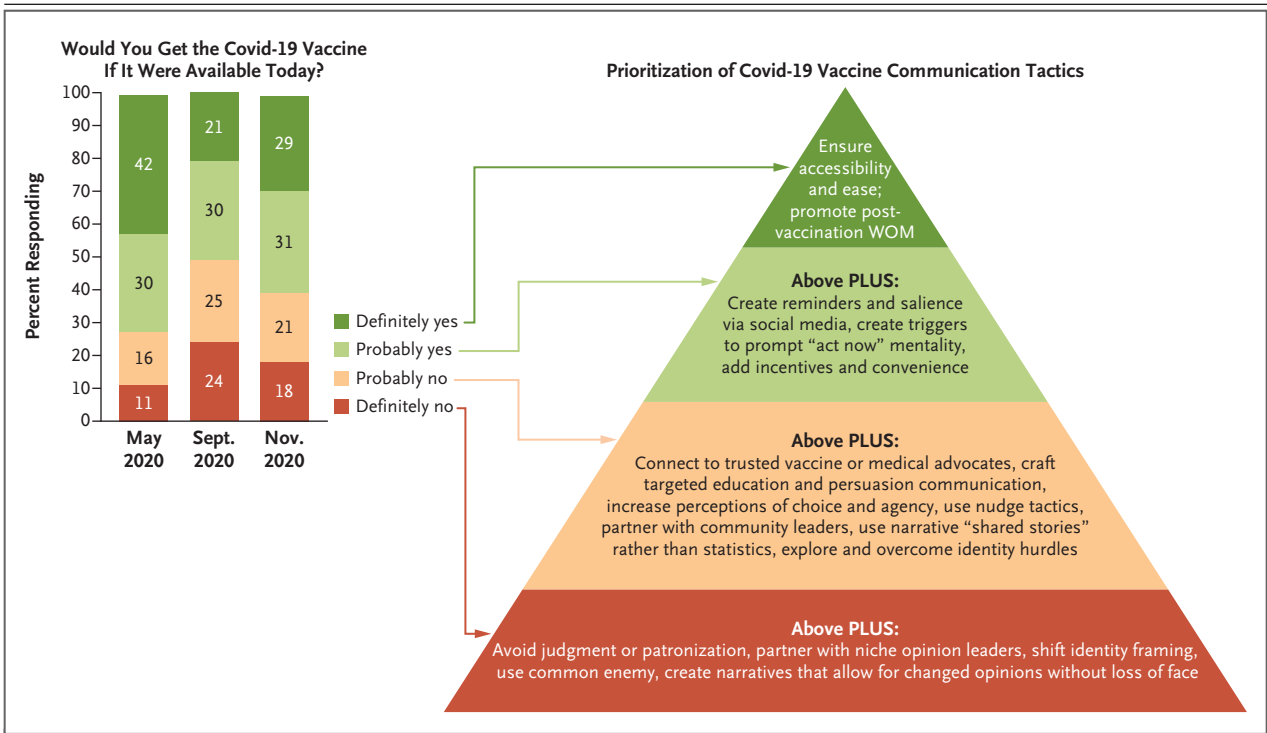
Would You Get the Covid-19 Vaccine If It Were Available Today?

Percent Responding

100
90
80
70
60
50
40
30
20
10
0

| | May 2020 | Sept. 2020 | Nov. 2020 |
|---|---|---|---|
| Definitely yes | 42 | 21 | 29 |
| Probably yes | 30 | 30 | 31 |
| Probably no | 16 | 25 | 21 |
| Definitely no | 11 | 24 | 18 |

Definitely yes
Probably yes
Probably no
Definitely no

Prioritization of Covid-19 Vaccine Communication Tactics

Ensure accessibility and ease; promote post-vaccination WOM

Above PLUS:
Create reminders and salience via social media, create triggers to prompt "act now" mentality, add incentives and convenience

Above PLUS:
Connect to trusted vaccine or medical advocates, craft targeted education and persuasion communication, increase perceptions of choice and agency, use nudge tactics, partner with community leaders, use narrative "shared stories" rather than statistics, explore and overcome identity hurdles

Above PLUS:
Avoid judgment or patronization, partner with niche opinion leaders, shift identity framing, use common enemy, create narratives that allow for changed opinions without loss of face